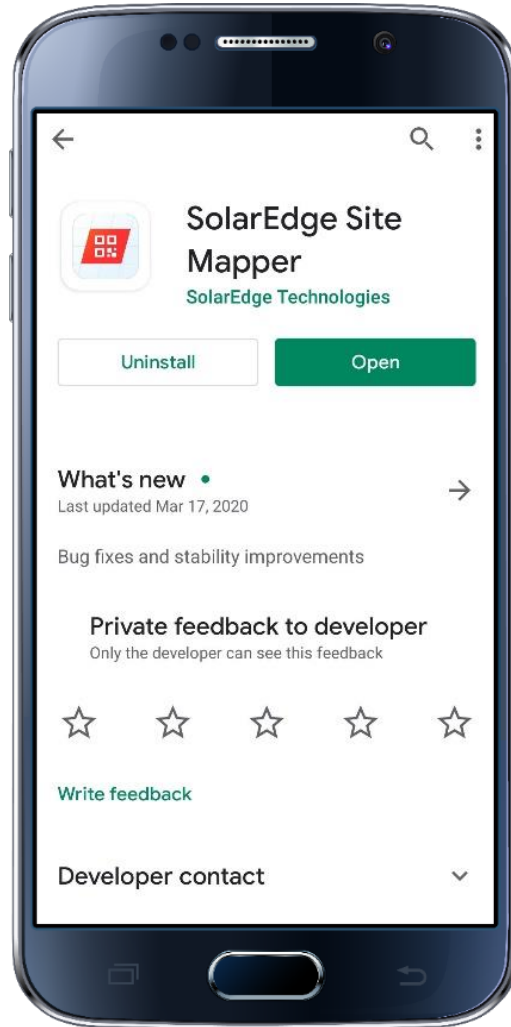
SolarEdge Site Mapper
SolarEdge Technologies

Uninstall
Open

What's new •
Last updated Mar 17, 2020

Bug fixes and stability improvements

Private feedback to developer
Only the developer can see this feedback

Write feedback

Developer contact